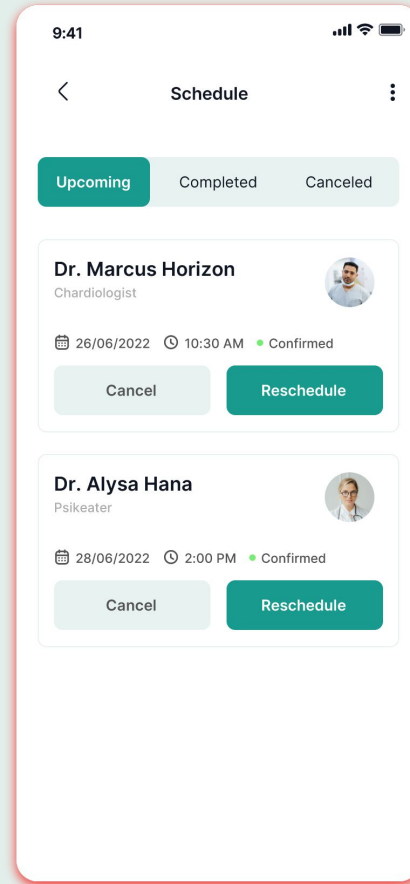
9:41

Schedule

Upcoming Completed Canceled

Dr. Marcus Horizon
Chardiologist

26/06/2022 10:30 AM Confirmed

Cancel Reschedule

Dr. Alysa Hana
Psikeater

28/06/2022 2:00 PM Confirmed

Cancel Reschedule